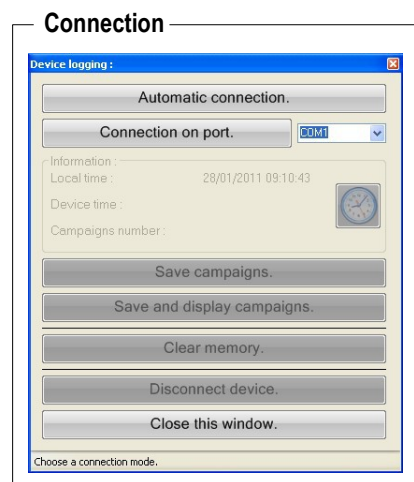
Connection

Device logging :

Automatic connection.

Connection on port.

COM1

Information :

Local time : 28/01/2011 09:10:43

Device time :

Campaigns number :

Save campaigns.

Save and display campaigns.

Clear memory.

Disconnect device.

Close this window.

Choose a connection mode.